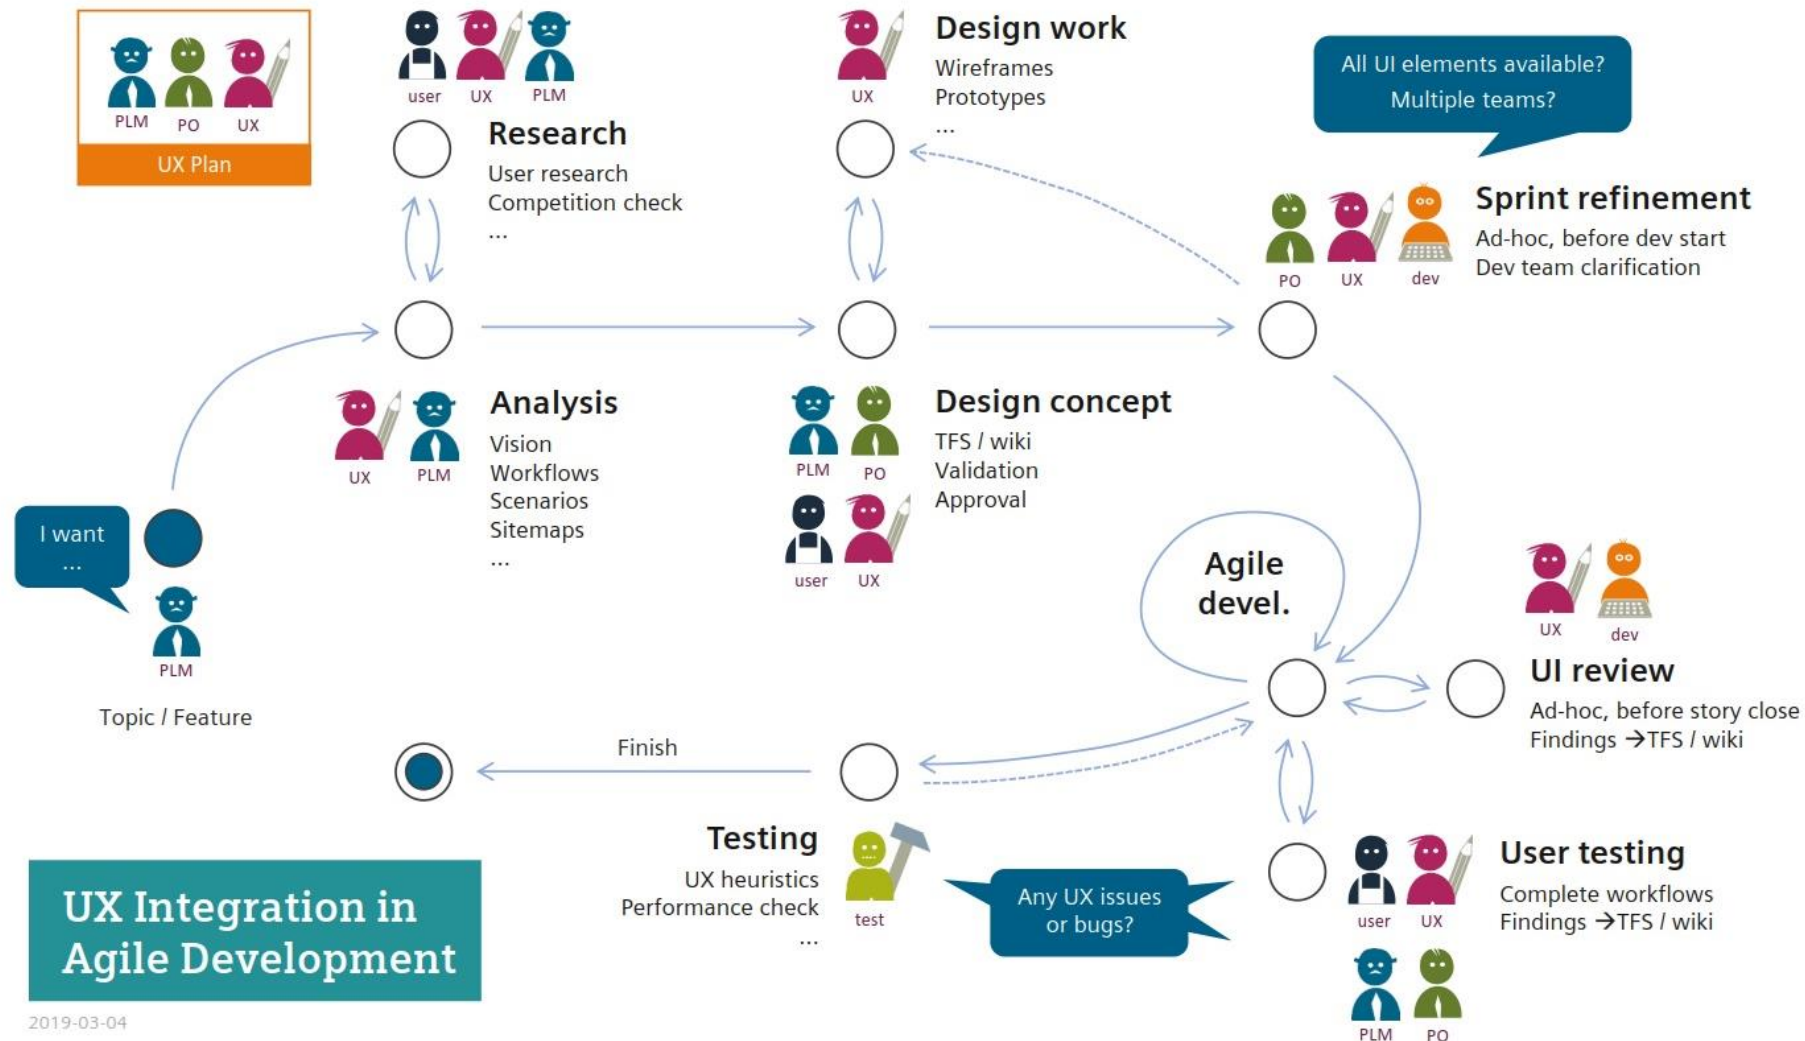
PLM PO UX

UX Plan

user UX PLM

Research
User research
Competition check
...

UX

Design work
Wireframes
Prototypes
...

All UI elements available?
Multiple teams?

PO UX dev

Sprint refinement
Ad-hoc, before dev start
Dev team clarification

UX PLM

Analysis
Vision
Workflows
Scenarios
Sitemaps
...

PLM PO
user UX

Design concept
TFS / wiki
Validation
Approval

I want
...

PLM

Topic / Feature

Agile devel.

UX dev

UI review
Ad-hoc, before story close
Findings →TFS / wiki

Finish

Testing
UX heuristics
Performance check
...

test

Any UX issues or bugs?

user UX
PLM PO

User testing
Complete workflows
Findings →TFS / wiki

UX Integration in Agile Development

2019-03-04